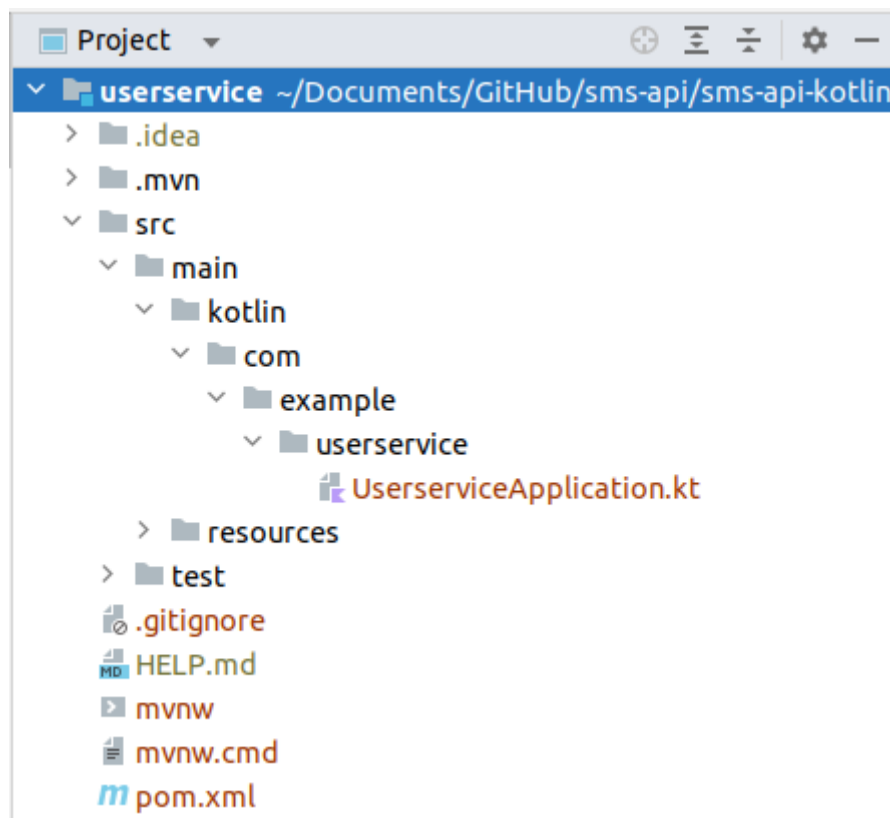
Project

userservice ~/Documents/GitHub/sms-api/sms-api-kotlin

.idea

.mvn

src

main

kotlin

com

example

userservice

UserserviceApplication.kt

resources

test

.gitignore

MD HELP.md

mvnw

mvnw.cmd

m pom.xml